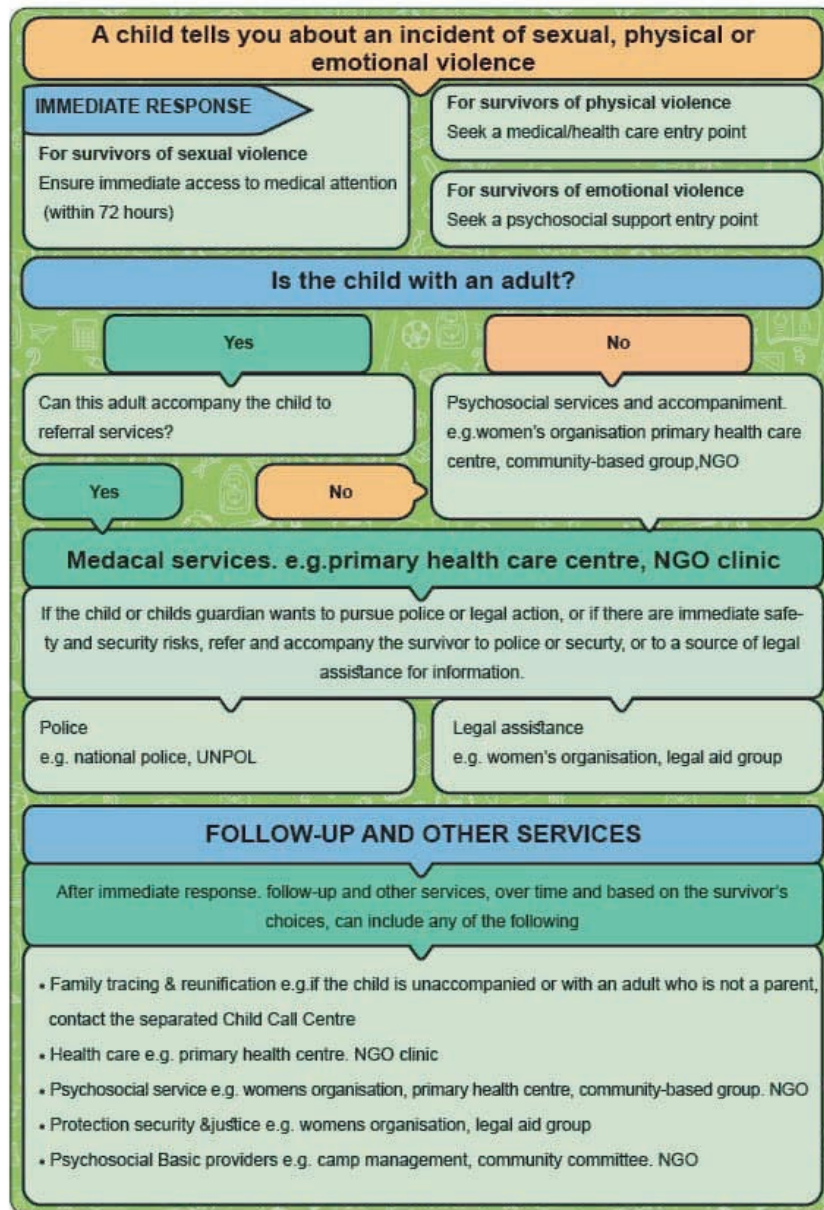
A child tells you about an incident of sexual, physical or emotional violence

IMMEDIATE RESPONSE

For survivors of sexual violence
Ensure immediate access to medical attention (within 72 hours)

For survivors of physical violence
Seek a medical/health care entry point

For survivors of emotional violence
Seek a psychosocial support entry point

Is the child with an adult?

Yes

No

Can this adult accompany the child to referral services?

Psychosocial services and accompaniment. e.g.women's organisation primary health care centre, community-based group,NGO

Yes

No

Medacal services. e.g.primary health care centre, NGO clinic

If the child or childs guardian wants to pursue police or legal action, or if there are immediate safety and security risks, refer and accompany the survivor to police or securty, or to a source of legal assistance for information.

Police
e.g. national police, UNPOL

Legal assistance
e.g. women's organisation, legal aid group

FOLLOW-UP AND OTHER SERVICES

After immediate response. follow-up and other services, over time and based on the survivor's choices, can include any of the following

• Family tracing & reunification e.g.if the child is unaccompanied or with an adult who is not a parent, contact the separated Child Call Centre
• Health care e.g. primary health centre. NGO clinic
• Psychosocial service e.g. womens organisation, primary health centre, community-based group. NGO
• Protection security &justice e.g. womens organisation, legal aid group
• Psychosocial Basic providers e.g. camp management, community committee. NGO